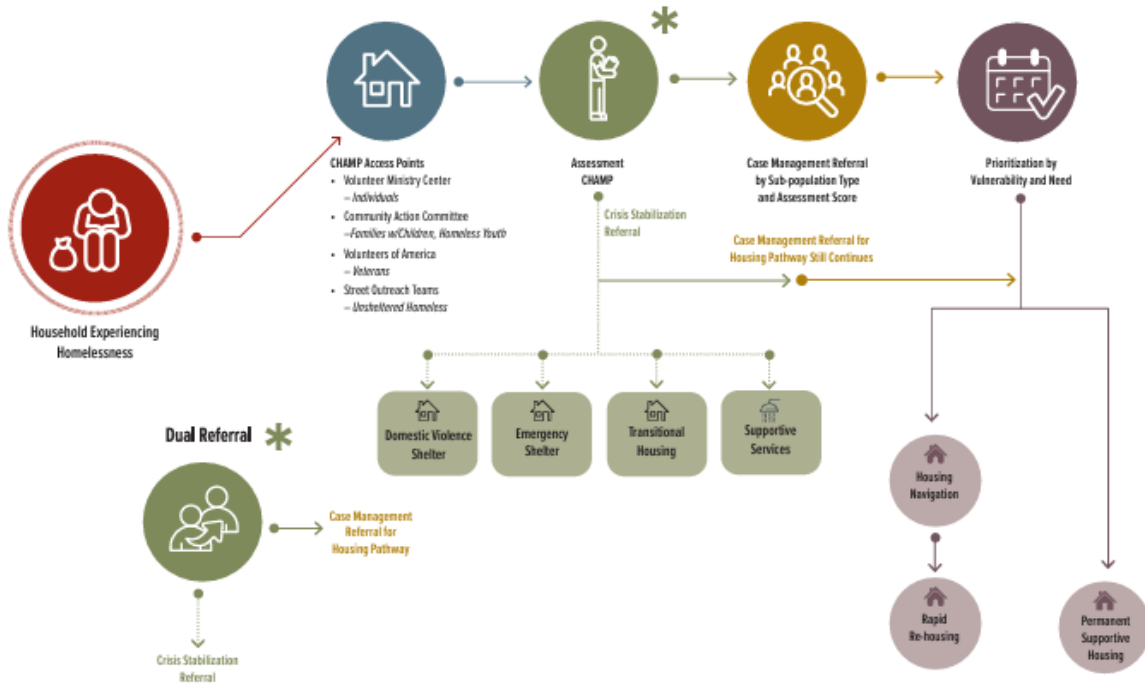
Household Experiencing Homelessness

CHAMP Access Points

- Volunteer Ministry Center – Individuals
- Community Action Committee –Families w/Children, Homeless Youth
- Volunteers of America – Veterans
- Street Outreach Teams – Unsheltered Homeless

Assessment CHAMP

Case Management Referral by Sub-population Type and Assessment Score

Prioritization by Vulnerability and Need

Crisis Stabilization Referral

Case Management Referral for Housing Pathway Still Continues

Domestic Violence Shelter

Emergency Shelter

Transitional Housing

Supportive Services

Dual Referral

Case Management Referral for Housing Pathway

Crisis Stabilization Referral

Housing Navigation

Rapid Re-housing

Permanent Supportive Housing